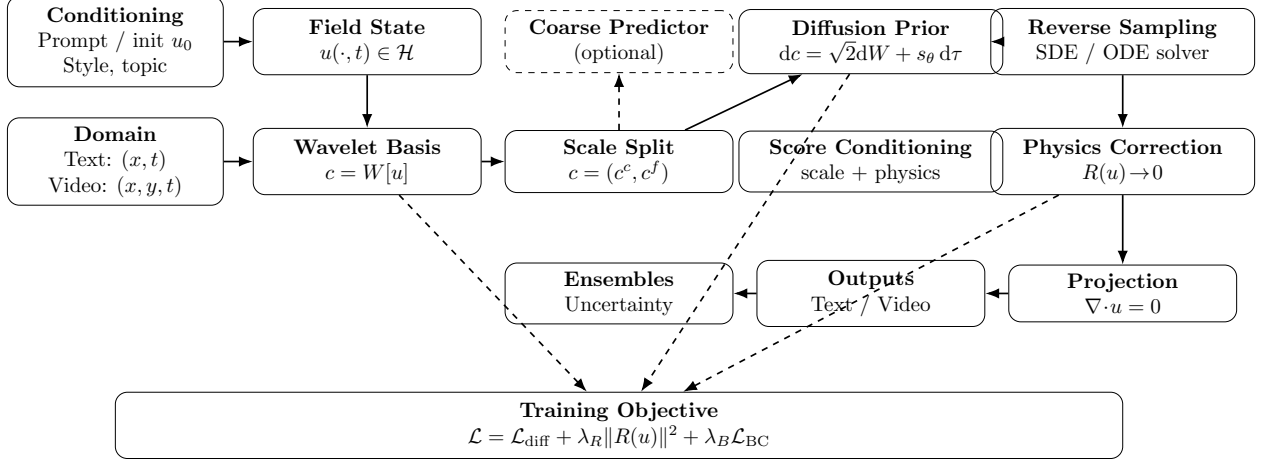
**Conditioning**
Prompt / init $u_0$
Style, topic

**Field State**
$u(\cdot,t) \in \mathcal{H}$

**Coarse Predictor**
(optional)

**Diffusion Prior**
$\mathrm{d}c = \sqrt{2}\mathrm{d}W + s_\theta \, \mathrm{d}\tau$

**Reverse Sampling**
SDE / ODE solver

**Domain**
Text: $(x,t)$
Video: $(x,y,t)$

**Wavelet Basis**
$c = W[u]$

**Scale Split**
$c = (c^c, c^f)$

**Score Conditioning**
scale + physics

**Physics Correction**
$R(u) \to 0$

**Ensembles**
Uncertainty

**Outputs**
Text / Video

**Projection**
$\nabla \cdot u = 0$

**Training Objective**
$\mathcal{L} = \mathcal{L}_{\text{diff}} + \lambda_R \|R(u)\|^2 + \lambda_B \mathcal{L}_{\text{BC}}$